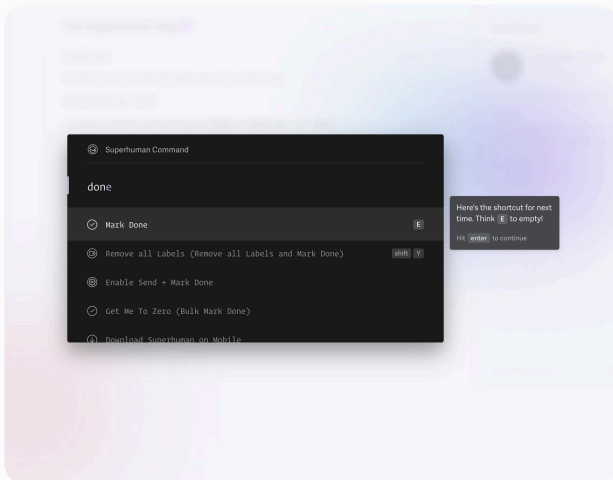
Superhuman Command

done

Mark Done E

Remove all Labels (Remove all Labels and Mark Done) shift Y

Enable Send + Mark Done

Get Me To Zero (Bulk Mark Done)

Download Superhuman on Mobile

Here's the shortcut for next time. Think E to empty!

Hit enter to continue